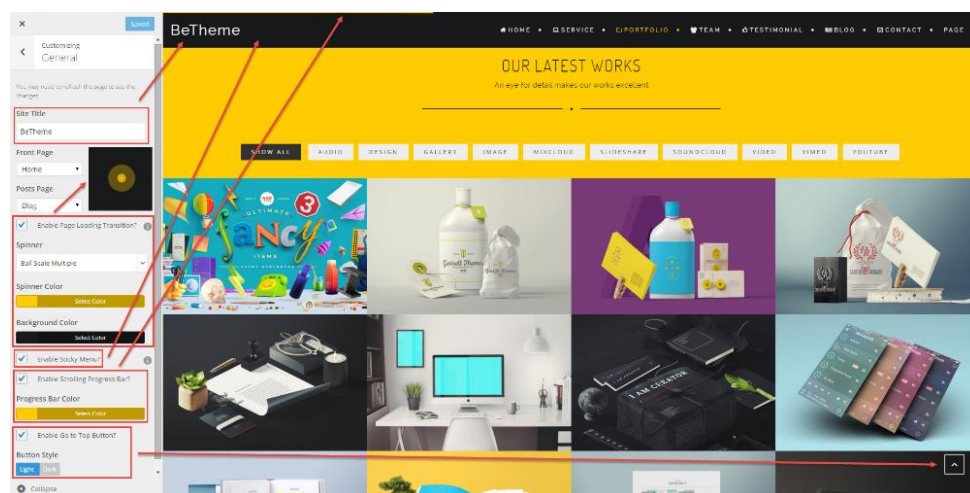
×
Saved
Customizing
General
You may need to refresh the page to see the changes.
Site Title
BeTheme
Front Page
Home
Posts Page
Blog
Enable Page Loading Transition?
Spinner
Ball Scale Multiple
Spinner Color
Select Color
Background Color
Select Color
Enable Sticky Menu?
Enable Scrolling Progress Bar?
Progress Bar Color
Select Color
Enable Go to Top Button?
Button Style
Light Dark
Collapse

BeTheme
HOME • SERVICE • PORTFOLIO • TEAM • TESTIMONIAL • BLOG • CONTACT • PAGE
OUR LATEST WORKS
An eye for detail makes our works excellent
SHOW ALL
AUDIO
DESIGN
GALLERY
IMAGE
MIXCLOUD
SLIDESHARE
SOUNDCLOUD
VIDEO
VIMEO
YOUTUBE
ULTIMATE
fancy
3
ITEMS
I AM CURATOR